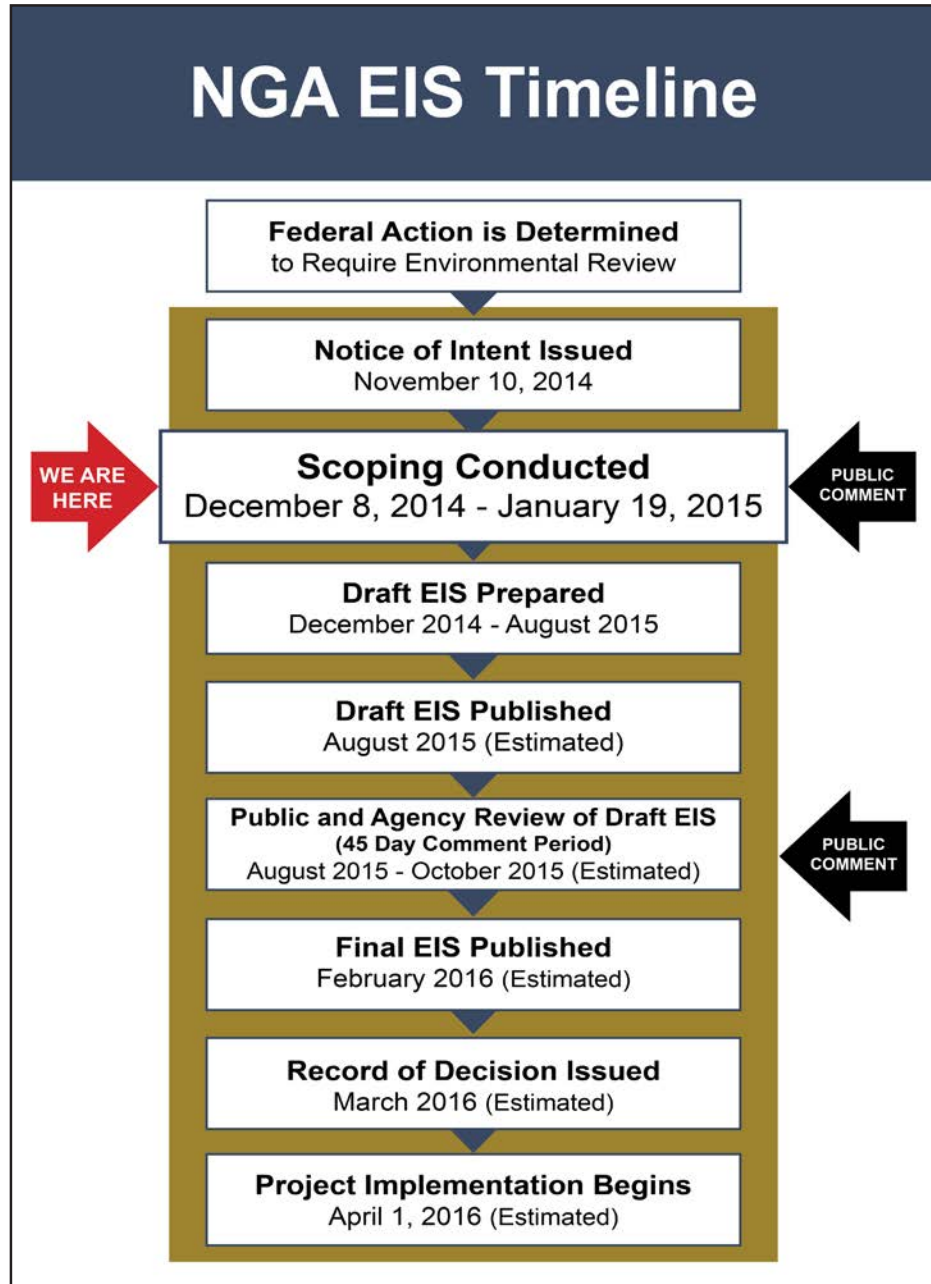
NGA EIS Timeline

Federal Action is Determined
to Require Environmental Review

Notice of Intent Issued
November 10, 2014

WE ARE HERE

Scoping Conducted
December 8, 2014 - January 19, 2015

PUBLIC COMMENT

Draft EIS Prepared
December 2014 - August 2015

Draft EIS Published
August 2015 (Estimated)

Public and Agency Review of Draft EIS
(45 Day Comment Period)
August 2015 - October 2015 (Estimated)

PUBLIC COMMENT

Final EIS Published
February 2016 (Estimated)

Record of Decision Issued
March 2016 (Estimated)

Project Implementation Begins
April 1, 2016 (Estimated)